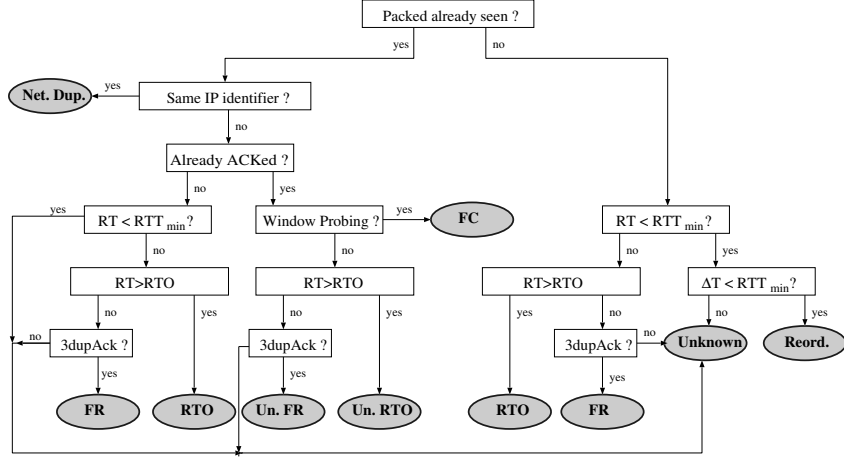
Packed already seen ?

yes

no

Net. Dup.

yes

Same IP identifier ?

no

Already ACKed ?

no

yes

yes

RT < RTT $_{min}$ ?

Window Probing ?

yes

FC

RT < RTT $_{min}$ ?

no

no

no

yes

RT>RTO

RT>RTO

RT>RTO

$\Delta$T < RTT $_{min}$ ?

no

no

yes

no

yes

yes

no

no

yes

no

3dupAck ?

3dupAck ?

3dupAck ?

Unknown

Reord.

yes

yes

yes

FR

RTO

Un. FR

Un. RTO

RTO

FR